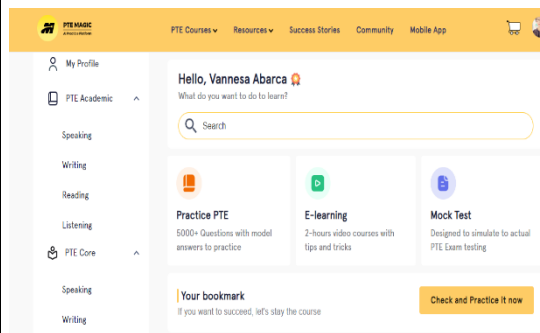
PTE MAGIC
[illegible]

PTE Courses Resources Success Stories Community Mobile App

My Profile

PTE Academic

Speaking

Writing

Reading

Listening

PTE Core

Speaking

Writing

Hello, Vannesa Abarca
What do you want to do to learn?

Search

Practice PTE
5000+ Questions with model answers to practice

E-learning
2-hours video courses with tips and tricks

Mock Test
Designed to simulate to actual PTE Exam testing

Your bookmark
If you want to succeed, let's stay the course

Check and Practice it now